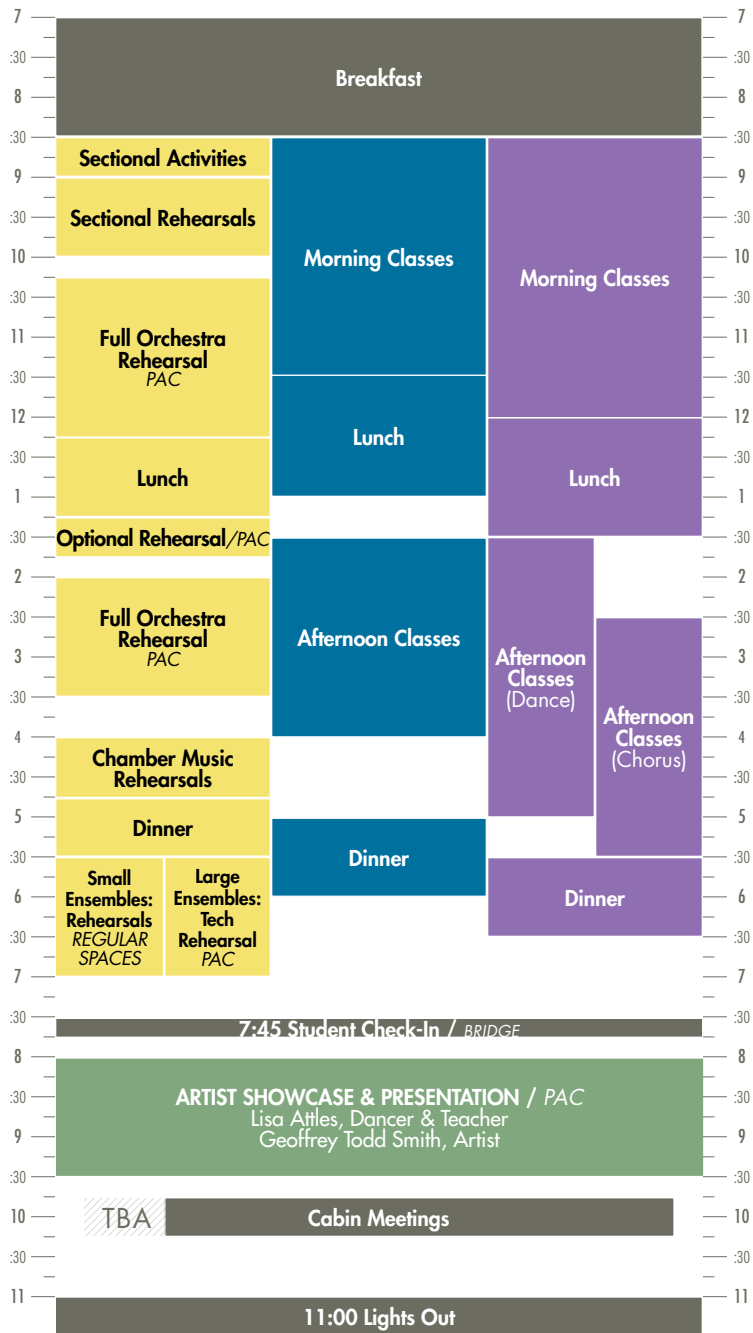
7
:30
8
:30
9
:30
10
:30
11
:30
12
:30
1
:30
2
:30
3
:30
4
:30
5
:30
6
:30
7
:30
8
:30
9
:30
10
:30
11

Breakfast

Sectional Activities

Sectional Rehearsals

Full Orchestra Rehearsal
PAC

Lunch

Optional Rehearsal/PAC

Full Orchestra Rehearsal
PAC

Chamber Music Rehearsals

Dinner

Small Ensembles: Rehearsals
REGULAR SPACES

Large Ensembles: Tech Rehearsal
PAC

Morning Classes

Lunch

Afternoon Classes

Dinner

Morning Classes

Lunch

Afternoon Classes
(Dance)

Afternoon Classes
(Chorus)

Dinner

7:45 Student Check-In / BRIDGE

ARTIST SHOWCASE & PRESENTATION / PAC
Lisa Attles, Dancer & Teacher
Geoffrey Todd Smith, Artist

TBA

Cabin Meetings

11:00 Lights Out

7
:30
8
:30
9
:30
10
:30
11
:30
12
:30
1
:30
2
:30
3
:30
4
:30
5
:30
6
:30
7
:30
8
:30
9
:30
10
:30
11